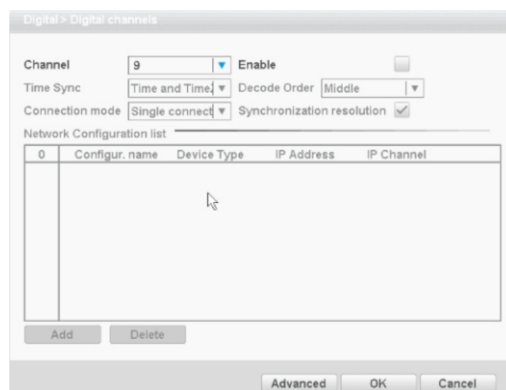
Digital > Digital channels

Channel 9 Enable
Time Sync Time and Time Decode Order Middle
Connection mode Single connect Synchronization resolution
Network Configuration list

| 0 | Configur. name | Device Type | IP Address | IP Channel |
|---|---|---|---|---|

Add Delete

Advanced OK Cancel